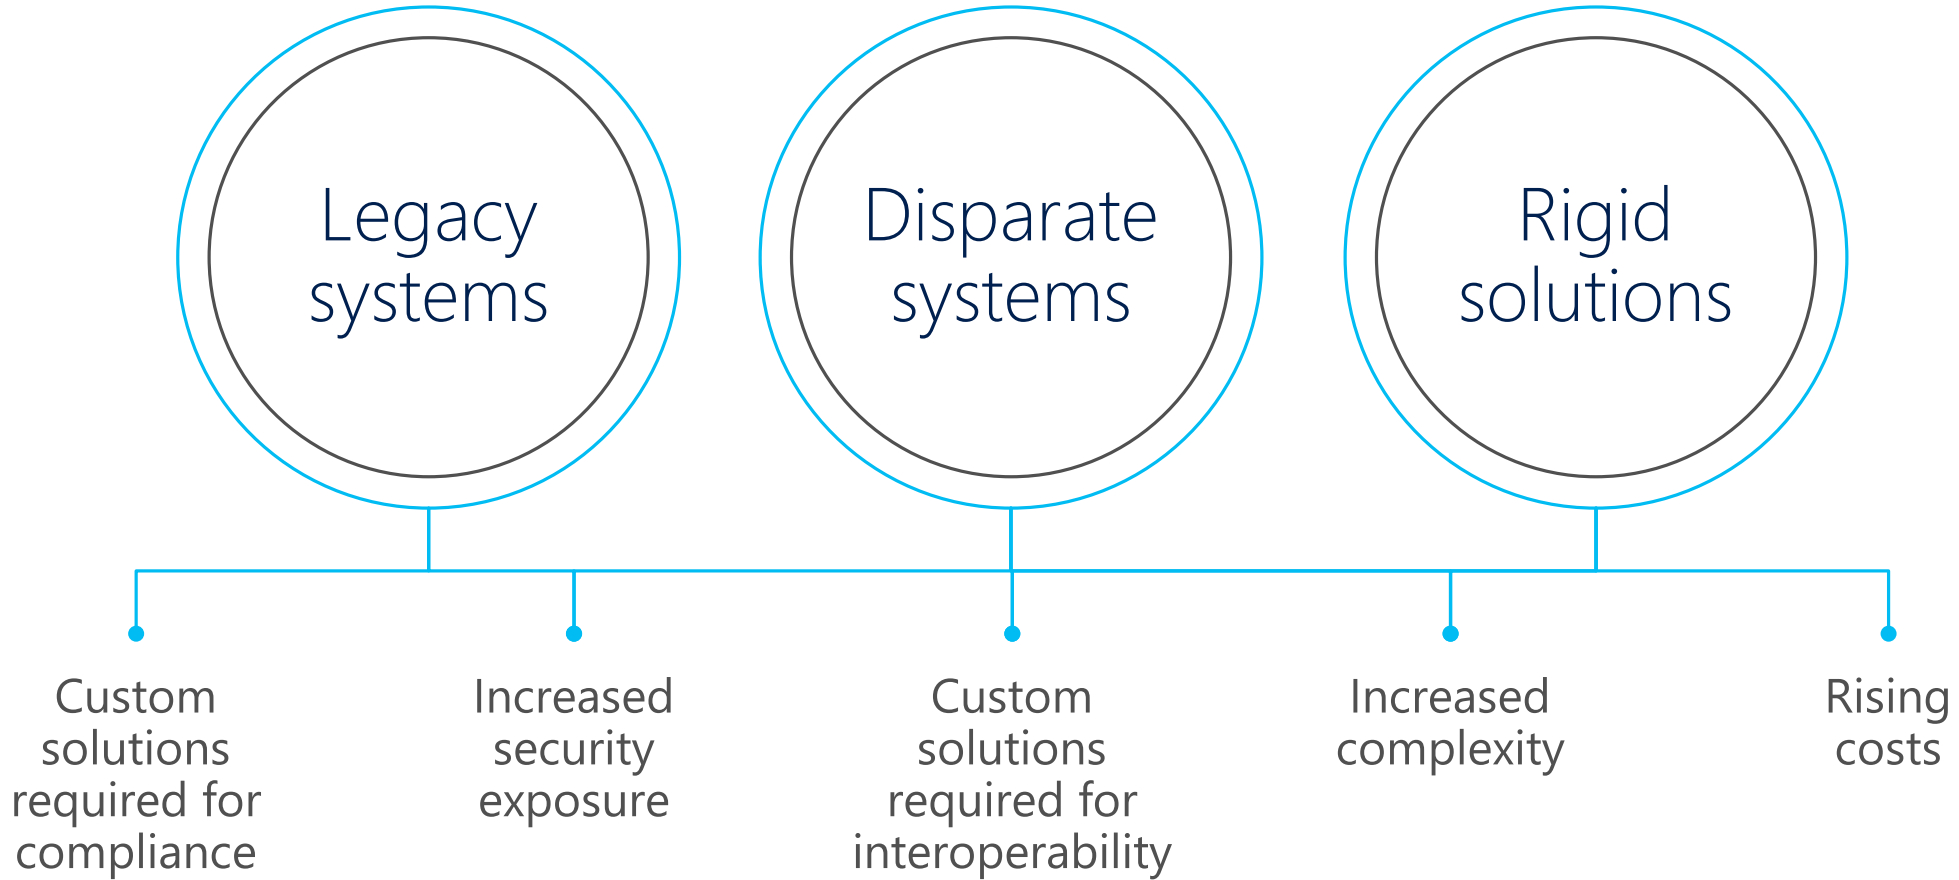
Legacy systems

Disparate systems

Rigid solutions

Custom solutions required for compliance

Increased security exposure

Custom solutions required for interoperability

Increased complexity

Rising costs